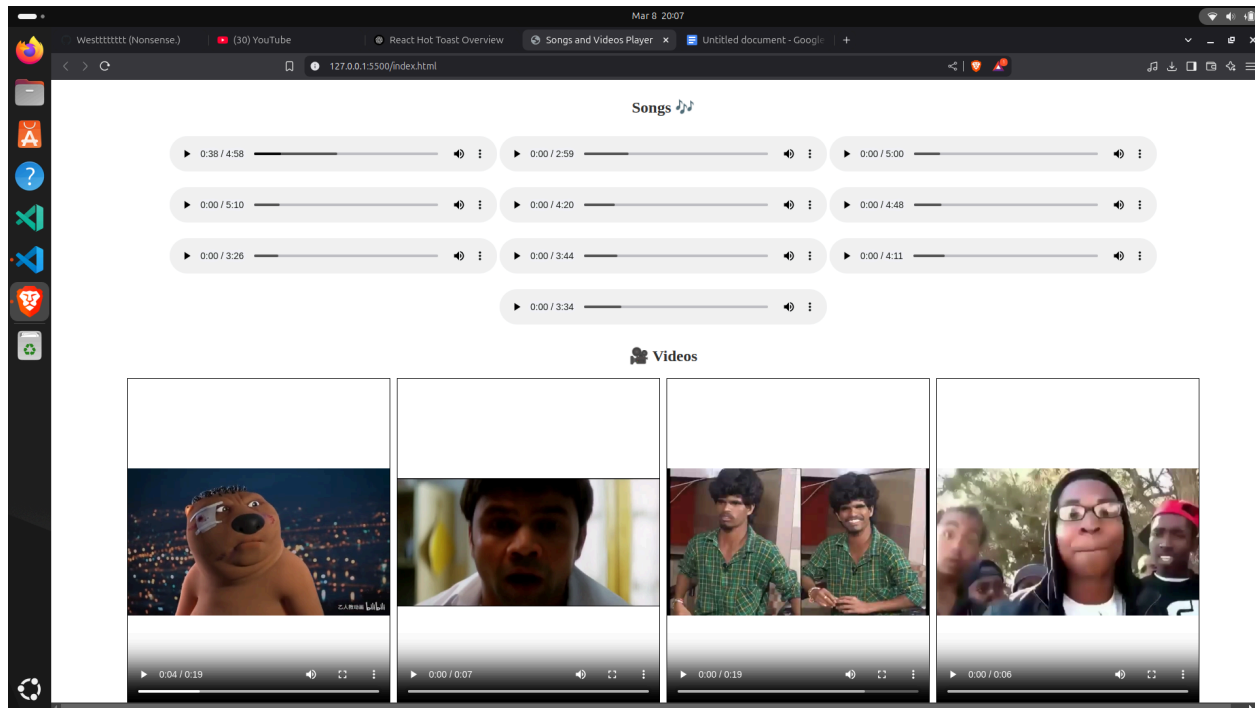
Mar 8 20:07

Westttttttt (Nonsense.)
(30) YouTube
React Hot Toast Overview
Songs and Videos Player
Untitled document - Google

127.0.0.1:5500/index.html

Songs 🎶

0:38 / 4:58
0:00 / 2:59
0:00 / 5:00
0:00 / 5:10
0:00 / 4:20
0:00 / 4:48
0:00 / 3:26
0:00 / 3:44
0:00 / 4:11
0:00 / 3:34

🎥 Videos

0:04 / 0:19
0:00 / 0:07
0:00 / 0:19
0:00 / 0:06